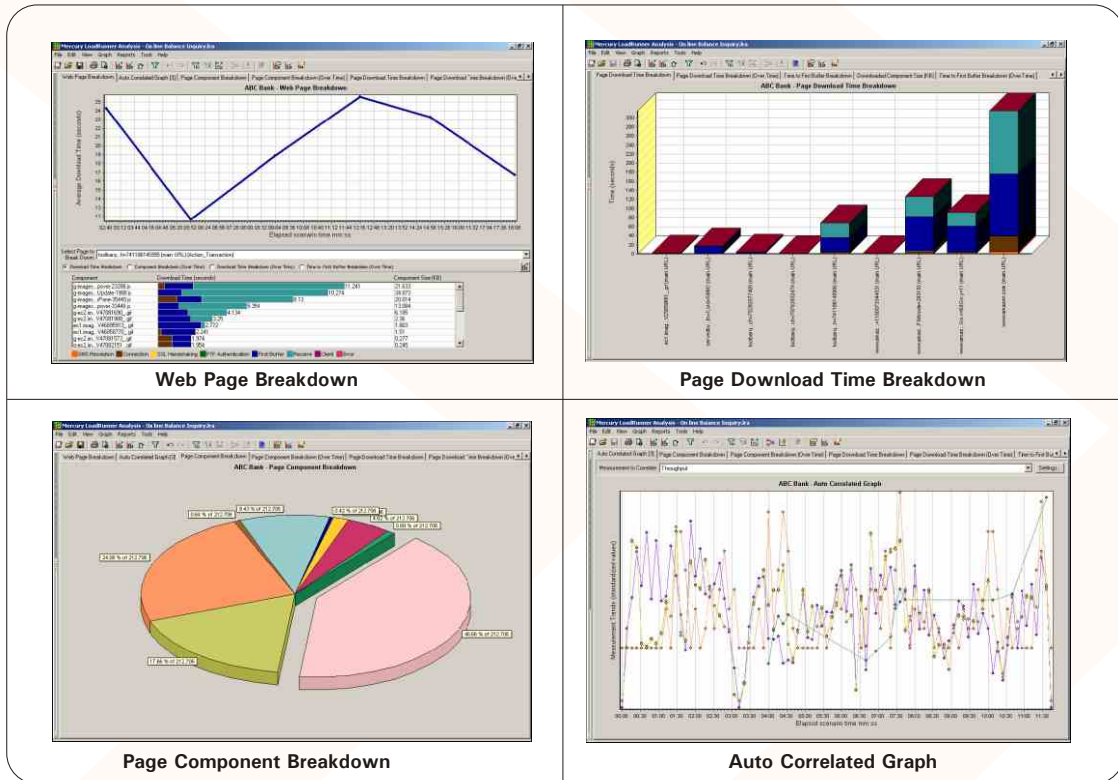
Mercury LoadRunner Analysis - Online Balance Inquiry.lra

File Edit View Graph Reports Tools Help

Web Page Breakdown | Auto Correlated Graph [0] | Page Component Breakdown | Page Component Breakdown (Over Time) | Page Download Time Breakdown | Page Download Time Breakdown (Over Time)

ABC Bank - Web Page Breakdown

Average Download Time (seconds)

Elapsed scenario time mm:ss

Select Page to Break Down: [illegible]

Download Time Breakdown | Component Breakdown (Over Time) | Download Time Breakdown (Over Time) | Time to First Buffer Breakdown (Over Time)

| Component | Download Time (seconds) | Component Size (KB) |
|---|---|---|
| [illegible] | 11.241 | 21.633 |
| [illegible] | 10.074 | 24.972 |
| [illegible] | 8.13 | 20.014 |
| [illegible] | 6.394 | 13.084 |
| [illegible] | 4.134 | 6.195 |
| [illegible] | 3.26 | 2.36 |
| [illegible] | 2.772 | 1.603 |
| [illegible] | 2.245 | 1.51 |
| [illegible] | 1.974 | 0.277 |
| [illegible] | 1.956 | 0.245 |

DNS Resolution | Connection | SSL Handshaking | FTP Authentication | First Buffer | Receive | Client | Error

Web Page Breakdown

Mercury LoadRunner Analysis - Online Balance Inquiry.lra

File Edit View Graph Reports Tools Help

Page Download Time Breakdown | Page Download Time Breakdown (Over Time) | Time to First Buffer Breakdown | Downloaded Component Size (KB) | Time to First Buffer Breakdown (Over Time)

ABC Bank - Page Download Time Breakdown

Time (seconds)

Page Download Time Breakdown

Mercury LoadRunner Analysis - Online Balance Inquiry.lra

File Edit View Graph Reports Tools Help

Web Page Breakdown | Auto Correlated Graph [0] | Page Component Breakdown | Page Component Breakdown (Over Time) | Page Download Time Breakdown | Page Download Time Breakdown (Over Time)

ABC Bank - Page Component Breakdown

9.66 % of 212.706

8.43 % of 212.706

2.42 % of 212.706

6.82 % of 212.706

0.68 % of 212.706

24.98 % of 212.706

17.86 % of 212.706

40.66 % of 212.706

Page Component Breakdown

Mercury LoadRunner Analysis - Online Balance Inquiry.lra

File Edit View Graph Reports Tools Help

Auto Correlated Graph [0] | Page Component Breakdown | Page Component Breakdown (Over Time) | Page Download Time Breakdown | Page Download Time Breakdown (Over Time) | Time to First Buffer

Measurement to Correlate: Throughput

Settings...

ABC Bank - Auto Correlated Graph

Measurement Trends (standardized values)

Elapsed scenario time mm:ss

Auto Correlated Graph